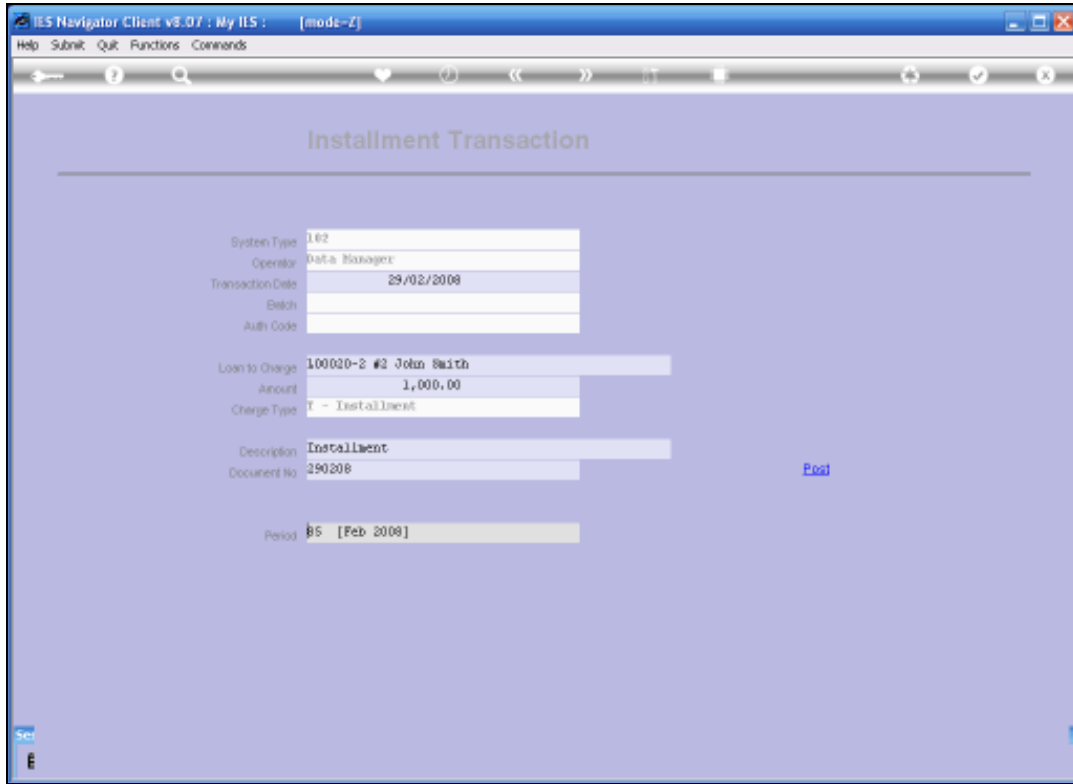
IES Navigator Client v8.07 : My IES : [mode-Z]

Help Submit Quit Functions Commands

Installment Transaction

System Type 102
Operator Data Manager
Transaction Date 29/02/2008
Batch
Auth Code

Loan to Charge 100020-2 #2 John Smith
Amount 1,000.00
Charge Type I - Installment

Description Installment
Document No 290208

Post

Period 85 [Feb 2008]

Se
E